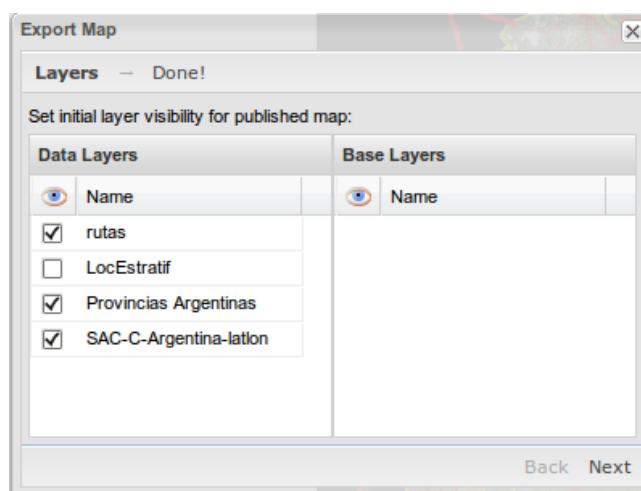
Export Map

Layers → Done!

Set initial layer visibility for published map:

| Data Layers |
|---|
| Name |
| ☑ rutas |
| ☐ LocEstratif |
| ☑ Provincias Argentinas |
| ☑ SAC-C-Argentina-latlon |

| Base Layers |
|---|
| Name |

Back Next